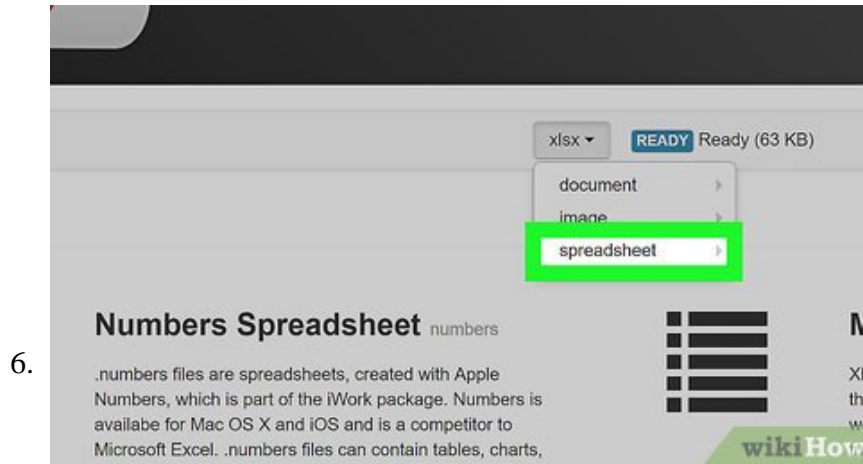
6.

xlsx ▾ READY Ready (63 KB)

document
image
spreadsheet

Numbers Spreadsheet numbers

.numbers files are spreadsheets, created with Apple Numbers, which is part of the iWork package. Numbers is availabe for Mac OS X and iOS and is a competitor to Microsoft Excel. .numbers files can contain tables, charts,

M

Xl
th
w

wikiHow